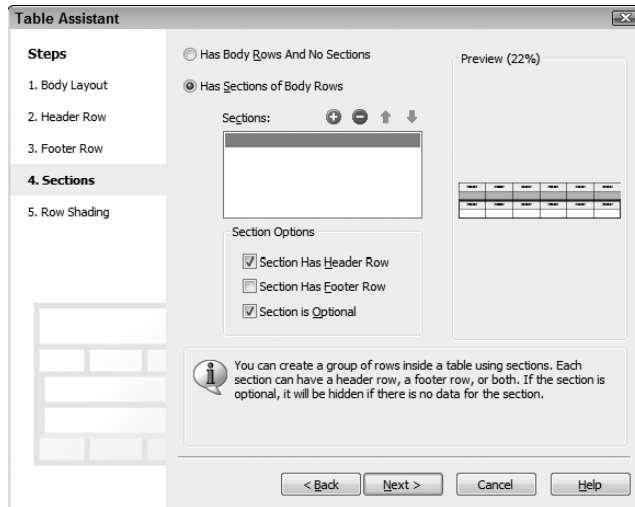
Table Assistant

Steps

1. Body Layout

2. Header Row

3. Footer Row

4. Sections

5. Row Shading

Has Body Rows And No Sections

Has Sections of Body Rows

Sections:

Section Options

Section Has Header Row

Section Has Footer Row

Section is Optional

Preview (22%)

You can create a group of rows inside a table using sections. Each section can have a header row, a footer row, or both. If the section is optional, it will be hidden if there is no data for the section.

< Back

Next >

Cancel

Help